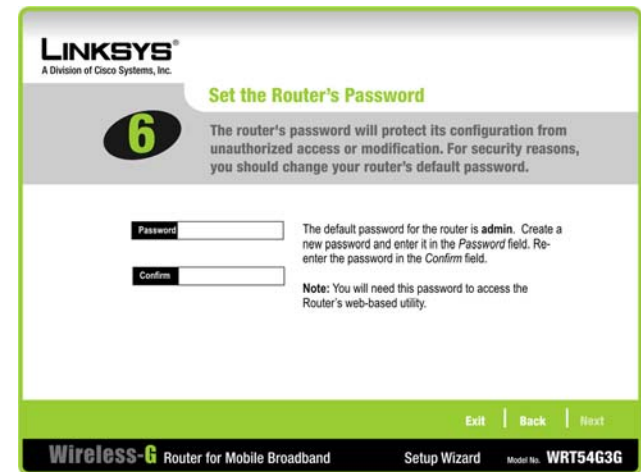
LINKSYS®
A Division of Cisco Systems, Inc.

6

Set the Router's Password

The router's password will protect its configuration from unauthorized access or modification. For security reasons, you should change your router's default password.

Password

Confirm

The default password for the router is admin. Create a new password and enter it in the Password field. Reenter the password in the Confirm field.

Note: You will need this password to access the Router's web-based utility.

Exit | Back | Next

Wireless-G Router for Mobile Broadband Setup Wizard Model No. WRT54G3G